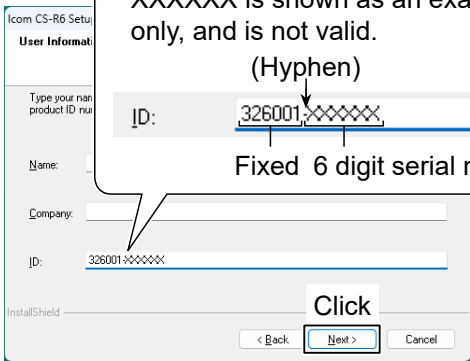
Icom CS-R6 Setu

User Informati

Type your nan
product ID nu

XXXXXX is shown as an exa
only, and is not valid.

(Hyphen)

ID: 326001-XXXXXX

Fixed 6 digit serial n

Name:

Company:

ID: 326001-XXXXXX

InstallShield

Click

< Back

Next >

Cancel